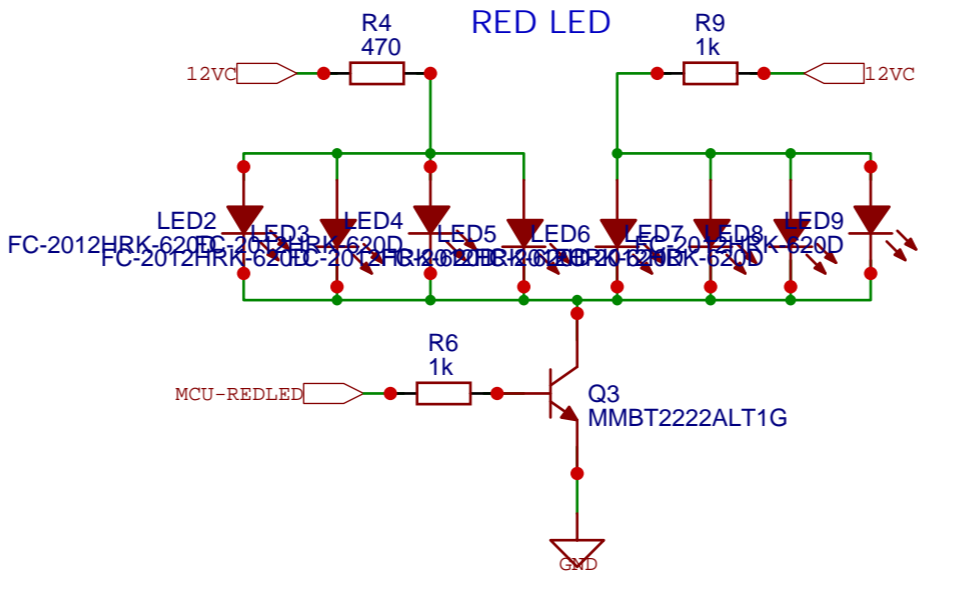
RED LED

R4
470

R9
1k

12VC

12VC

LED2
FC-2012HRK-620D

LED3
FC-2012HRK-620D

LED4
FC-2012HRK-620D

LED5
FC-2012HRK-620D

LED6
FC-2012HRK-620D

LED7
FC-2012HRK-620D

LED8
FC-2012HRK-620D

LED9

R6
1k

MCU-REDLED

Q3
MMBT2222ALT1G

GND